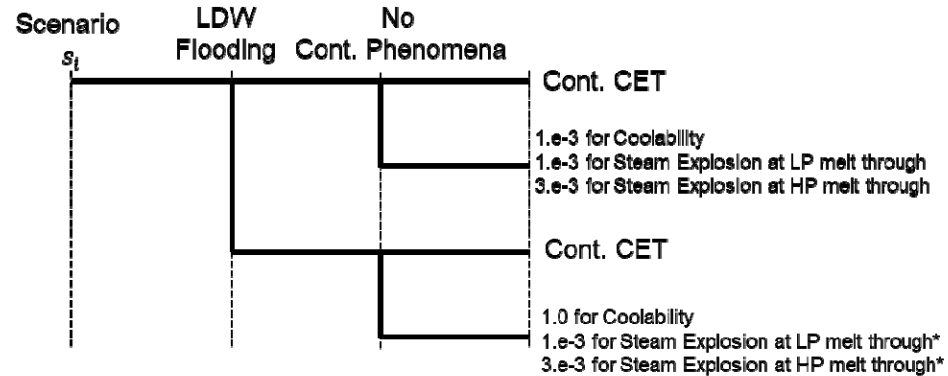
Scenario $s_i$

LDW Flooding

No Cont. Phenomena

Cont. CET

1.e-3 for Coolability
1.e-3 for Steam Explosion at LP melt through
3.e-3 for Steam Explosion at HP melt through

Cont. CET

1.0 for Coolability
1.e-3 for Steam Explosion at LP melt through*
3.e-3 for Steam Explosion at HP melt through*